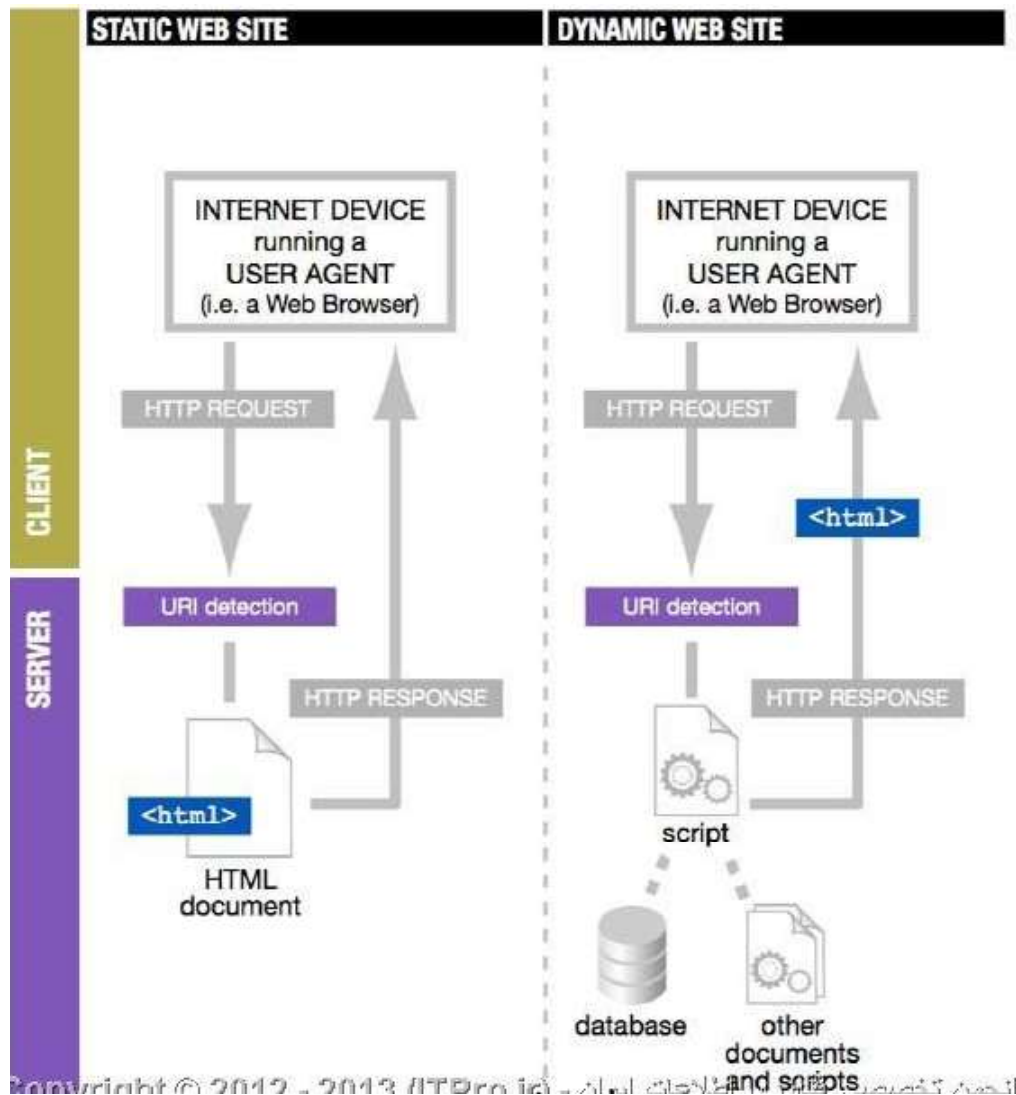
STATIC WEB SITE

CLIENT

SERVER

INTERNET DEVICE running a USER AGENT (i.e. a Web Browser)

HTTP REQUEST

URI detection

HTTP RESPONSE

<html>

HTML document

DYNAMIC WEB SITE

INTERNET DEVICE running a USER AGENT (i.e. a Web Browser)

HTTP REQUEST

<html>

URI detection

HTTP RESPONSE

script

database

other documents and scripts

Copyright © 2012 - 2013 (ITPro.ir) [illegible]